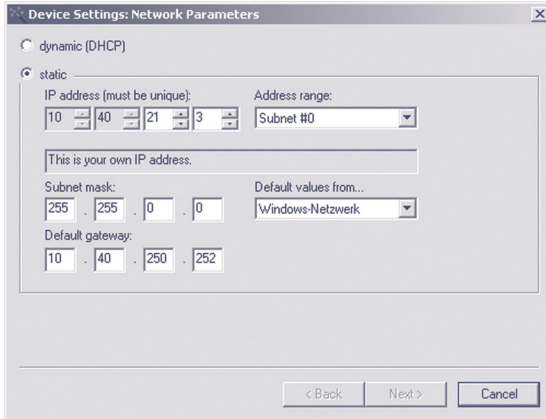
Device Settings: Network Parameters

×

dynamic (DHCP)

static

IP address (must be unique):

10 40 21 3

Address range:

Subnet #0

This is your own IP address.

Subnet mask:

255 . 255 . 0 . 0

Default values from...

Windows-Netzwerk

Default gateway:

10 . 40 . 250 . 252

< Back

Next >

Cancel